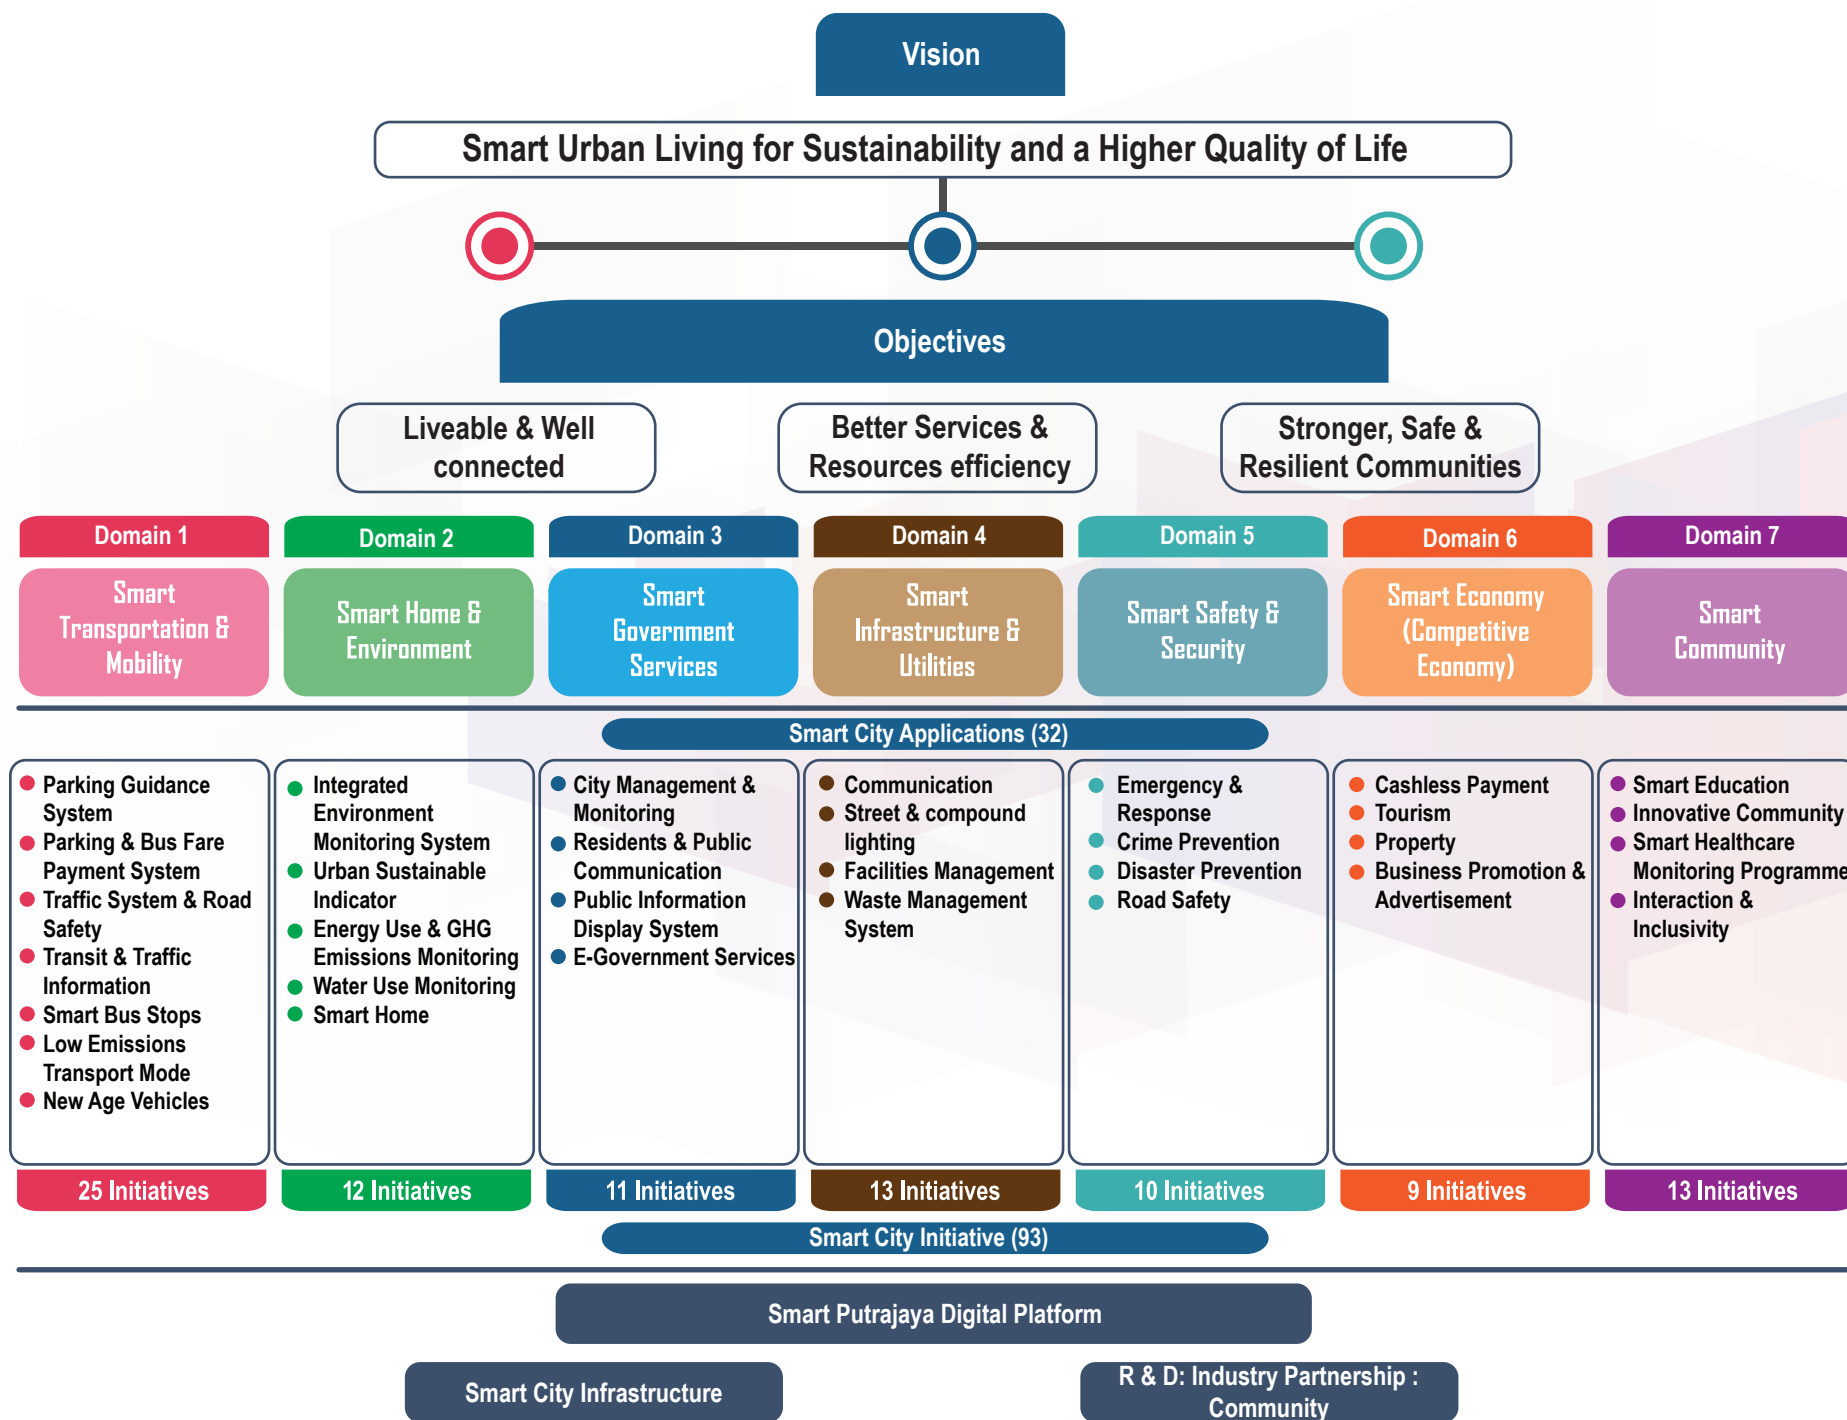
Vision

Smart Urban Living for Sustainability and a Higher Quality of Life

Objectives

Liveable & Well connected

Better Services & Resources efficiency

Stronger, Safe & Resilient Communities

Domain 1
Smart Transportation & Mobility

Domain 2
Smart Home & Environment

Domain 3
Smart Government Services

Domain 4
Smart Infrastructure & Utilities

Domain 5
Smart Safety & Security

Domain 6
Smart Economy (Competitive Economy)

Domain 7
Smart Community

Smart City Applications (32)

- Parking Guidance System
- Parking & Bus Fare Payment System
- Traffic System & Road Safety
- Transit & Traffic Information
- Smart Bus Stops
- Low Emissions Transport Mode
- New Age Vehicles

- Integrated Environment Monitoring System
- Urban Sustainable Indicator
- Energy Use & GHG Emissions Monitoring
- Water Use Monitoring
- Smart Home

- City Management & Monitoring
- Residents & Public Communication
- Public Information Display System
- E-Government Services

- Communication
- Street & compound lighting
- Facilities Management
- Waste Management System

- Emergency & Response
- Crime Prevention
- Disaster Prevention
- Road Safety

- Cashless Payment
- Tourism
- Property
- Business Promotion & Advertisement

- Smart Education
- Innovative Community
- Smart Healthcare Monitoring Programme
- Interaction & Inclusivity

| 25 Initiatives | 12 Initiatives | 11 Initiatives | 13 Initiatives | 10 Initiatives | 9 Initiatives | 13 Initiatives |
|---|---|---|---|---|---|---|

Smart City Initiative (93)

Smart Putrajaya Digital Platform

Smart City Infrastructure

R & D: Industry Partnership : Community